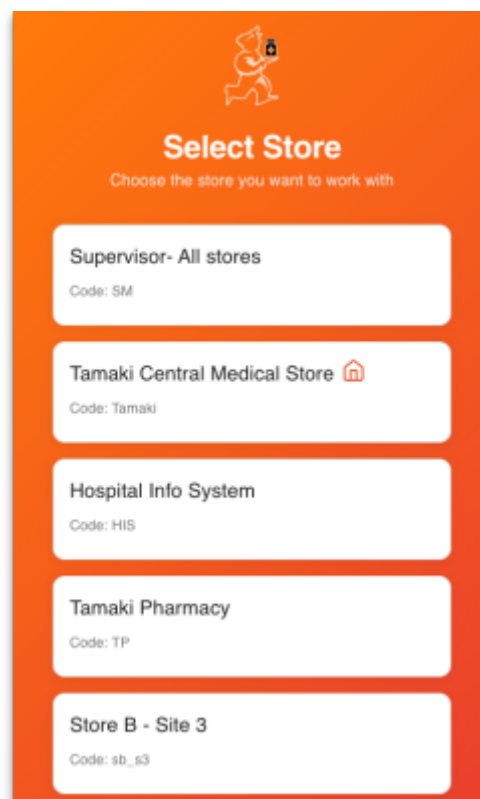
Select Store

Choose the store you want to work with

Supervisor- All stores

Code: SM

Tamaki Central Medical Store

Code: Tamaki

Hospital Info System

Code: HIS

Tamaki Pharmacy

Code: TP

Store B - Site 3

Code: sb_s3